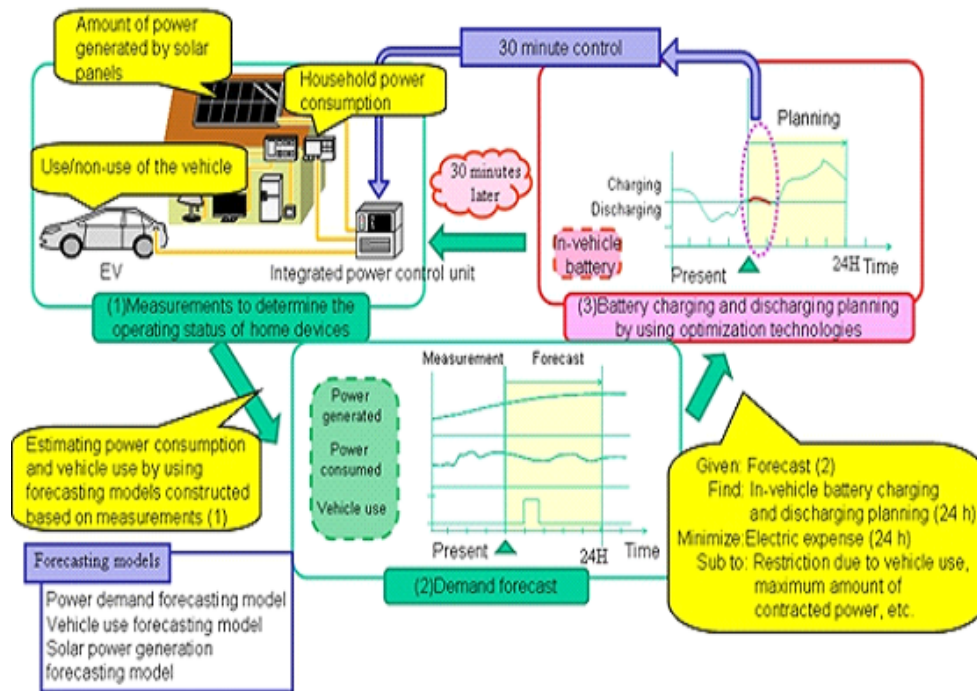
Amount of power generated by solar panels

30 minute control

Household power consumption

Planning

Use/non-use of the vehicle

30 minutes later

Charging

Discharging

In-vehicle battery

Present

24H Time

EV

Integrated power control unit

(1)Measurements to determine the operating status of home devices

(3)Battery charging and discharging planning by using optimization technologies

Measurement

Forecast

Power generated

Power consumed

Vehicle use

Estimating power consumption and vehicle use by using forecasting models constructed based on measurements (1)

Present

24H

Time

Given: Forecast (2)
Find: In-vehicle battery charging and discharging planning (24 h)
Minimize: Electric expense (24 h)
Sub to: Restriction due to vehicle use, maximum amount of contracted power, etc.

Forecasting models

Power demand forecasting model
Vehicle use forecasting model
Solar power generation forecasting model

(2)Demand forecast